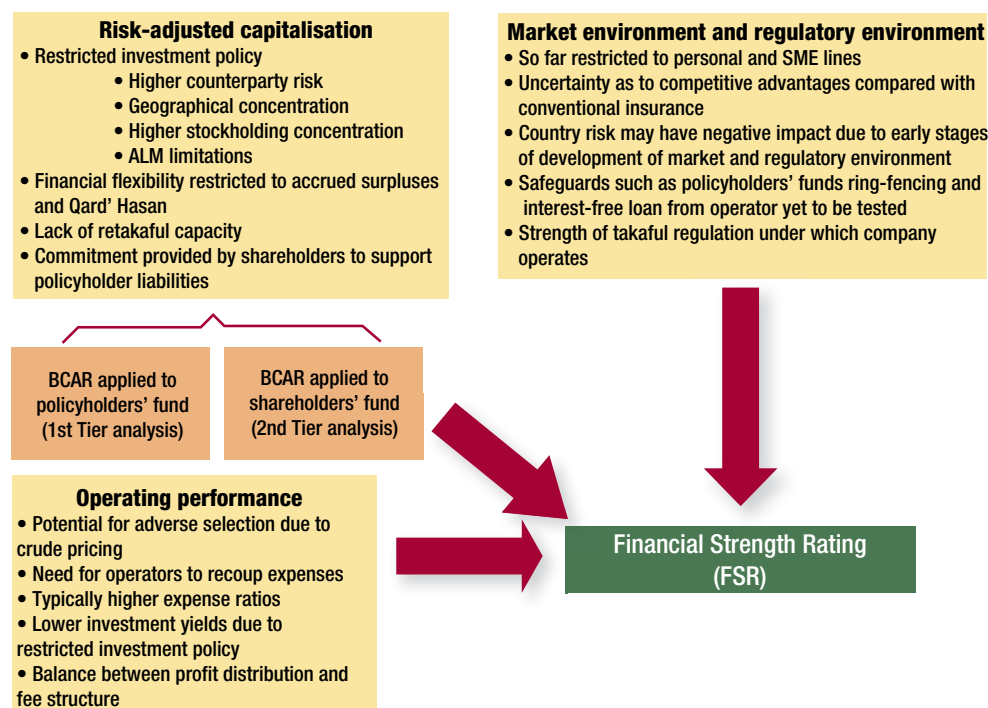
Risk-adjusted capitalisation

• Restricted investment policy
• Higher counterparty risk
• Geographical concentration
• Higher stockholding concentration
• ALM limitations
• Financial flexibility restricted to accrued surpluses and Qard' Hasan
• Lack of retakaful capacity
• Commitment provided by shareholders to support policyholder liabilities

Market environment and regulatory environment

• So far restricted to personal and SME lines
• Uncertainty as to competitive advantages compared with conventional insurance
• Country risk may have negative impact due to early stages of development of market and regulatory environment
• Safeguards such as policyholders' funds ring-fencing and interest-free loan from operator yet to be tested
• Strength of takaful regulation under which company operates

BCAR applied to policyholders' fund (1st Tier analysis)

BCAR applied to shareholders' fund (2nd Tier analysis)

Operating performance

• Potential for adverse selection due to crude pricing
• Need for operators to recoup expenses
• Typically higher expense ratios
• Lower investment yields due to restricted investment policy
• Balance between profit distribution and fee structure

Financial Strength Rating (FSR)